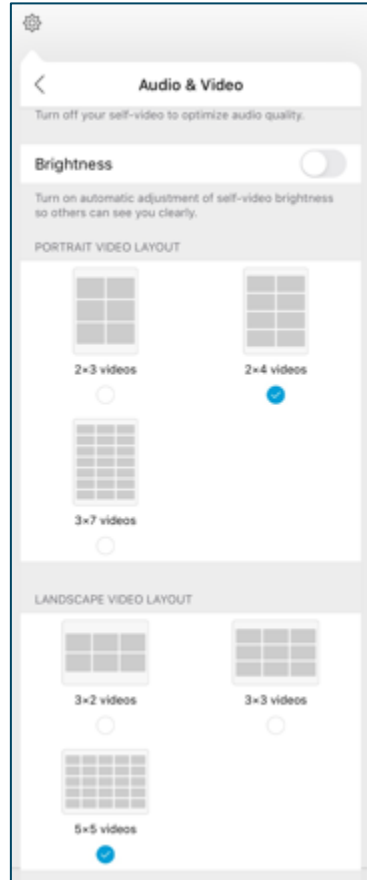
Audio & Video

Turn off your self-video to optimize audio quality.

Brightness

Turn on automatic adjustment of self-video brightness so others can see you clearly.

PORTRAIT VIDEO LAYOUT

2×3 videos

2×4 videos

3×7 videos

LANDSCAPE VIDEO LAYOUT

3×2 videos

3×3 videos

5×5 videos